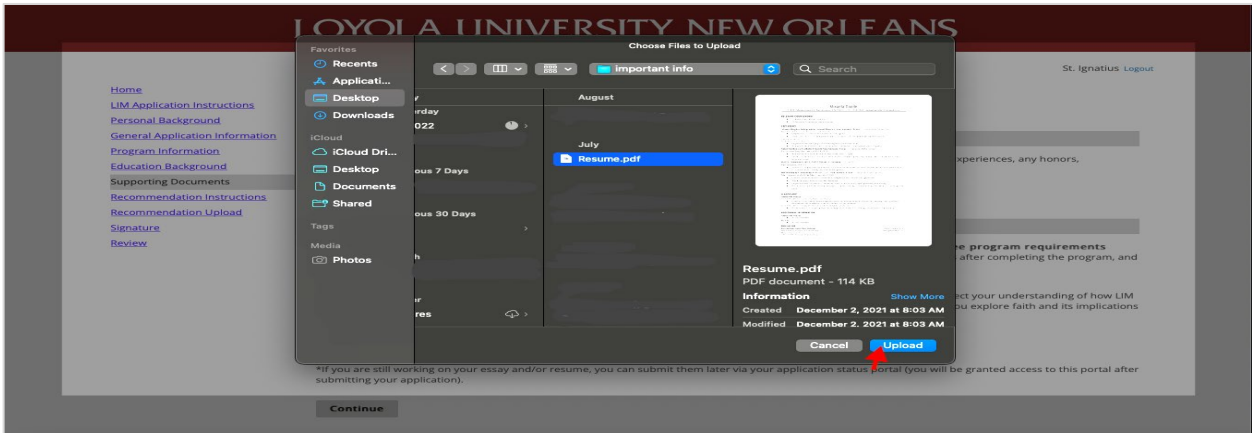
LOYOLA UNIVERSITY NEW ORLEANS

Home
LIM Application Instructions
Personal Background
General Application Information
Program Information
Education Background
Supporting Documents
Recommendation Instructions
Recommendation Upload
Signature
Review

St. Ignatius Logout

Favorites
Recents
Applicati...
Desktop
Downloads
iCloud
iCloud Dri...
Desktop
Documents
Shared
Tags
Media
Photos

Choose Files to Upload

important info

Search

rday
022
ous 7 Days
ous 30 Days
h
r
res

August
July
Resume.pdf

Resume.pdf
PDF document - 114 KB
Information
Show More
Created December 2, 2021 at 8:03 AM
Modified December 2, 2021 at 8:03 AM

Cancel
Upload

xperiences, any honors,

e program requirements
after completing the program, and

ct your understanding of how LIM
u explore faith and its implications

*If you are still working on your essay and/or resume, you can submit them later via your application status portal (you will be granted access to this portal after submitting your application).

Continue